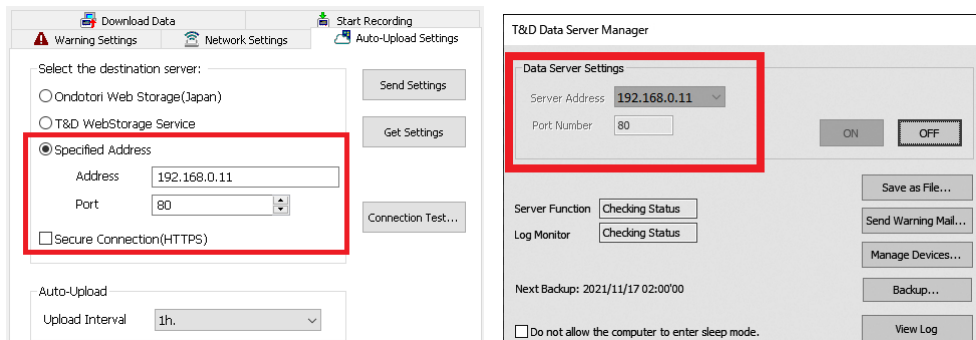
Download Data
Start Recording
Warning Settings
Network Settings
Auto-Upload Settings

Select the destination server:
Ondotori Web Storage(Japan)
T&D WebStorage Service
Specified Address
Address 192.168.0.11
Port 80
Secure Connection(HTTPS)

Send Settings
Get Settings
Connection Test...

Auto-Upload
Upload Interval 1h.

T&D Data Server Manager

Data Server Settings
Server Address 192.168.0.11
Port Number 80

ON
OFF

Save as File...
Send Warning Mail...
Manage Devices...
Backup...
View Log

Server Function Checking Status
Log Monitor Checking Status

Next Backup: 2021/11/17 02:00'00

Do not allow the computer to enter sleep mode.